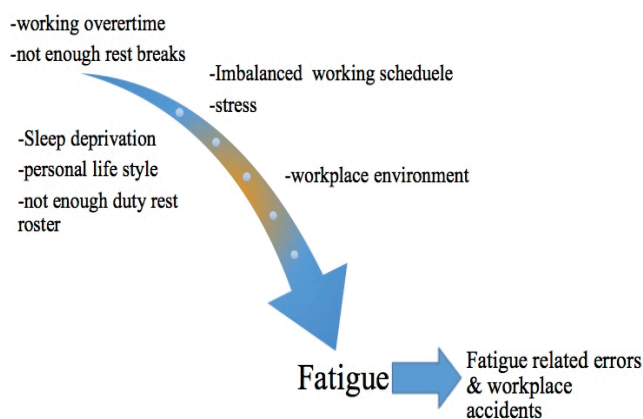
-working overertime
-not enough rest breaks

-Imbalanced working scheduele
-stress

-Sleep deprivation
-personal life style
-not enough duty rest roster

-workplace environment

Fatigue

Fatigue related errors & workplace accidents